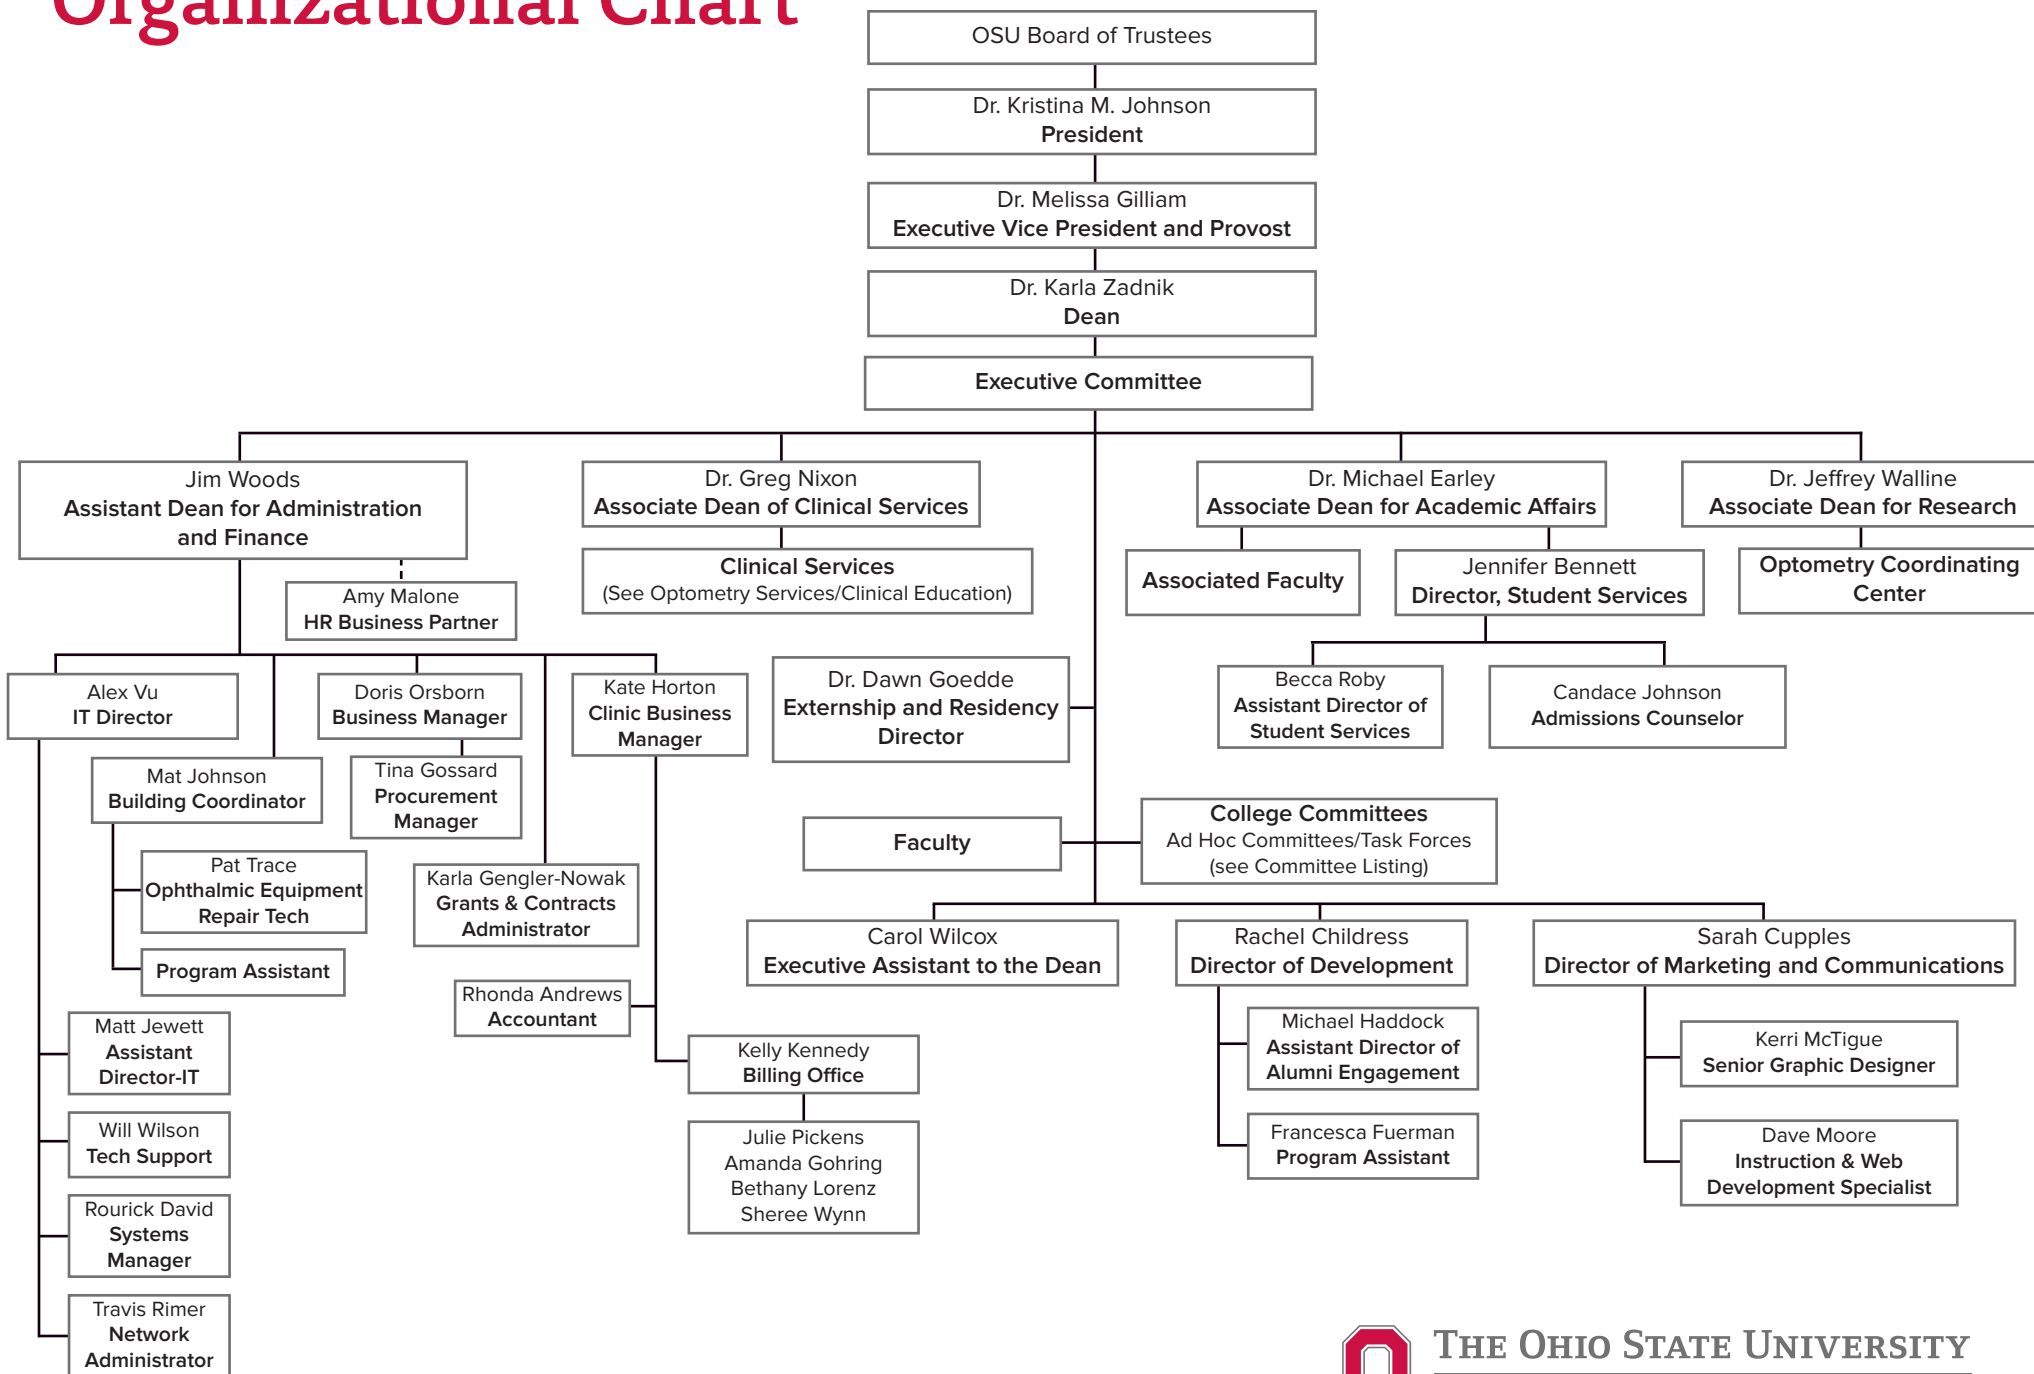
Organizational Chart

OSU Board of Trustees

Dr. Kristina M. Johnson
President

Dr. Melissa Gilliam
Executive Vice President and Provost

Dr. Karla Zadnik
Dean

Executive Committee

Jim Woods
Assistant Dean for Administration and Finance

Amy Malone
HR Business Partner

Dr. Greg Nixon
Associate Dean of Clinical Services

Clinical Services
(See Optometry Services/Clinical Education)

Dr. Michael Earley
Associate Dean for Academic Affairs

Associated Faculty

Jennifer Bennett
Director, Student Services

Dr. Jeffrey Walline
Associate Dean for Research

Optometry Coordinating Center

Alex Vu
IT Director

Doris Orsborn
Business Manager

Kate Horton
Clinic Business Manager

Dr. Dawn Goedde
Externship and Residency Director

Becca Roby
Assistant Director of Student Services

Candace Johnson
Admissions Counselor

Mat Johnson
Building Coordinator

Tina Gossard
Procurement Manager

Pat Trace
Ophthalmic Equipment Repair Tech

Program Assistant

Karla Gengler-Nowak
Grants & Contracts Administrator

Faculty

College Committees
Ad Hoc Committees/Task Forces
(see Committee Listing)

Carol Wilcox
Executive Assistant to the Dean

Rachel Childress
Director of Development

Sarah Cupples
Director of Marketing and Communications

Rhonda Andrews
Accountant

Matt Jewett
Assistant Director-IT

Kelly Kennedy
Billing Office

Michael Haddock
Assistant Director of Alumni Engagement

Kerri McTigue
Senior Graphic Designer

Will Wilson
Tech Support

Julie Pickens
Amanda Gohring
Bethany Lorenz
Sheree Wynn

Francesca Fuerman
Program Assistant

Dave Moore
Instruction & Web Development Specialist

Rourick David
Systems Manager

Travis Rimer
Network Administrator

The Ohio State University